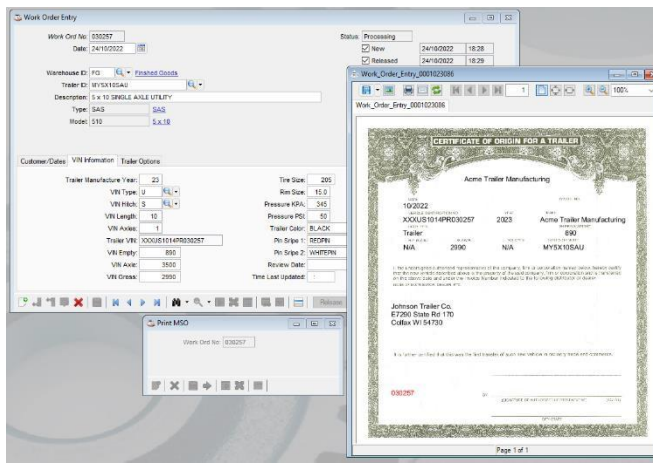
Work Order Entry

Work Ord No: 030257
Date: 24/10/2022

Status: Processing
New 24/10/2022 18:28
Released 24/10/2022 18:29

Warehouse ID: FG Finished Goods
Trailer ID: MY5X10SAU
Description: 5 x 10 SINGLE AXLE UTILITY
Type: SAS
Model: 510 5 x 10

Customer/Dates VIN Information Trailer Options

Trailer Manufacture Year: 23
VIN Type: U
VIN Hitch: S
VIN Length: 10
VIN Axles: 1
Trailer VIN: XXXUS1014PR030257
VIN Empty: 890
VIN Axle: 3500
VIN Gross: 2990

Tire Size: 205
Rim Size: 15.0
Pressure KPA: 345
Pressure PSI: 50
Trailer Color: BLACK
Pin Sripe 1: REDPIN
Pin Sripe 2: WHITEPIN
Review Date:
Time Last Updated:

Release

Print MSO
Work Ord No: 030257

Work_Order_Entry_0001023086
1 100%
Work_Order_Entry_0001023086

CERTIFICATE OF ORIGIN FOR A TRAILER

Acme Trailer Manufacturing

10/2022
XXXUS1014PR030257 2023 Acme Trailer Manufacturing
Trailer 890
N/A 2990 N/A MY5X10SAU

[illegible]

Johnson Trailer Co.
E7260 State Rd 170
Colfax WI 54730

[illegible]

030257

Page 1 of 1